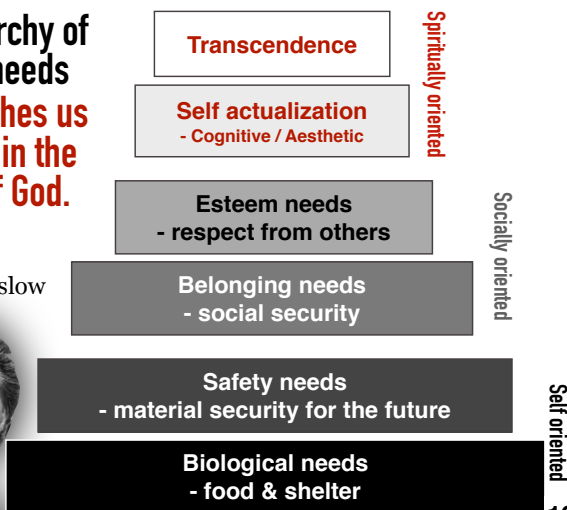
rchy of
needs
hes us
in the
f God.

slow

Transcendence

Self actualization
- Cognitive / Aesthetic

Esteem needs
- respect from others

Belonging needs
- social security

Safety needs
- material security for the future

Biological needs
- food & shelter

Spiritually oriented

Socially oriented

Self oriented